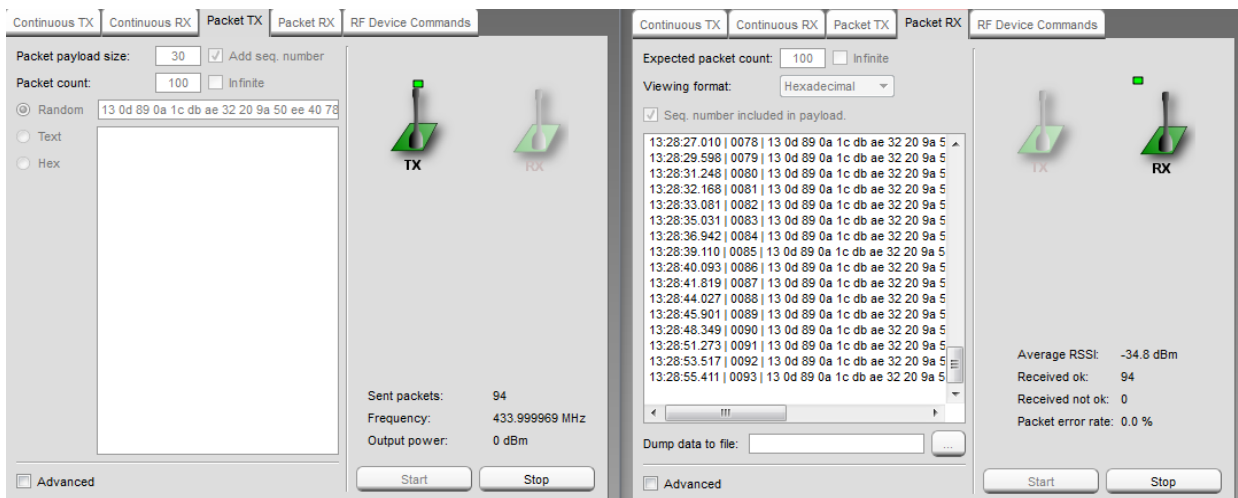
Continuous TX | Continuous RX | Packet TX | Packet RX | RF Device Commands

Packet payload size: 30 Add seq. number
Packet count: 100 Infinite
Random 13 0d 89 0a 1c db ae 32 20 9a 50 ee 40 78
Text
Hex

TX
RX

Sent packets: 94
Frequency: 433.999969 MHz
Output power: 0 dBm

Advanced
Start
Stop

Continuous TX | Continuous RX | Packet TX | Packet RX | RF Device Commands

Expected packet count: 100 Infinite
Viewing format: Hexadecimal
Seq. number included in payload.

13:28:27.010 | 0078 | 13 0d 89 0a 1c db ae 32 20 9a 5
13:28:29.598 | 0079 | 13 0d 89 0a 1c db ae 32 20 9a 5
13:28:31.248 | 0080 | 13 0d 89 0a 1c db ae 32 20 9a 5
13:28:32.168 | 0081 | 13 0d 89 0a 1c db ae 32 20 9a 5
13:28:33.081 | 0082 | 13 0d 89 0a 1c db ae 32 20 9a 5
13:28:35.031 | 0083 | 13 0d 89 0a 1c db ae 32 20 9a 5
13:28:36.942 | 0084 | 13 0d 89 0a 1c db ae 32 20 9a 5
13:28:39.110 | 0085 | 13 0d 89 0a 1c db ae 32 20 9a 5
13:28:40.093 | 0086 | 13 0d 89 0a 1c db ae 32 20 9a 5
13:28:41.819 | 0087 | 13 0d 89 0a 1c db ae 32 20 9a 5
13:28:44.027 | 0088 | 13 0d 89 0a 1c db ae 32 20 9a 5
13:28:45.901 | 0089 | 13 0d 89 0a 1c db ae 32 20 9a 5
13:28:48.349 | 0090 | 13 0d 89 0a 1c db ae 32 20 9a 5
13:28:51.273 | 0091 | 13 0d 89 0a 1c db ae 32 20 9a 5
13:28:53.517 | 0092 | 13 0d 89 0a 1c db ae 32 20 9a 5
13:28:55.411 | 0093 | 13 0d 89 0a 1c db ae 32 20 9a 5

Dump data to file: ...

TX
RX

Average RSSI: -34.8 dBm
Received ok: 94
Received not ok: 0
Packet error rate: 0.0 %

Advanced
Start
Stop